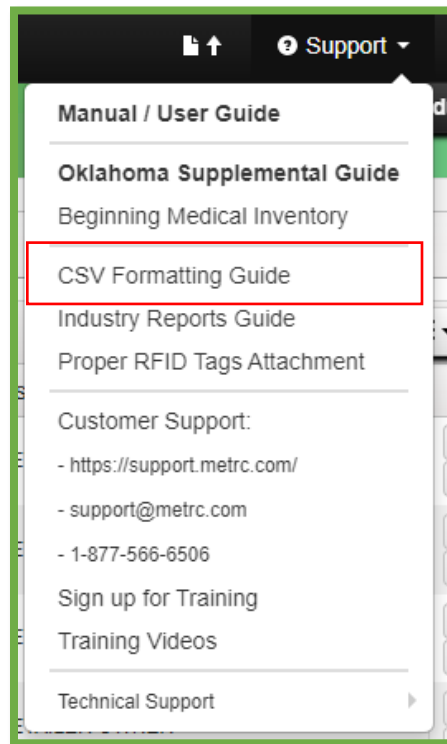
Support

Manual / User Guide

Oklahoma Supplemental Guide
Beginning Medical Inventory

CSV Formatting Guide
Industry Reports Guide
Proper RFID Tags Attachment

Customer Support:
- https://support.metrc.com/
- support@metrc.com
- 1-877-566-6506
Sign up for Training
Training Videos

Technical Support